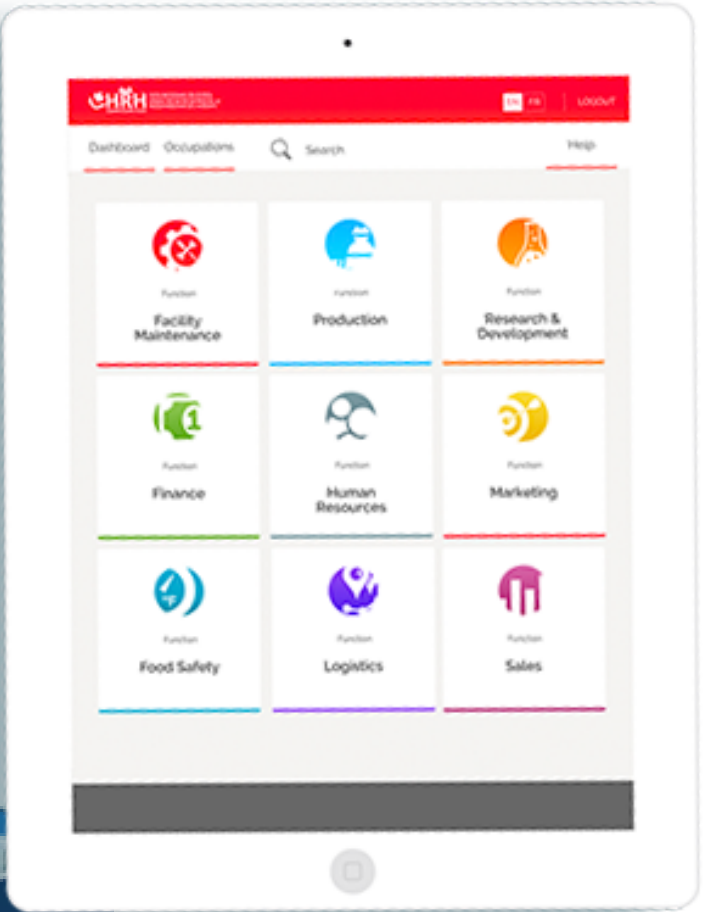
HRH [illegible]

EN FR LOGOUT

Dashboard Occupations Search Help

Function
Facility Maintenance

Function
Production

Function
Research & Development

Function
Finance

Function
Human Resources

Function
Marketing

Function
Food Safety

Function
Logistics

Function
Sales